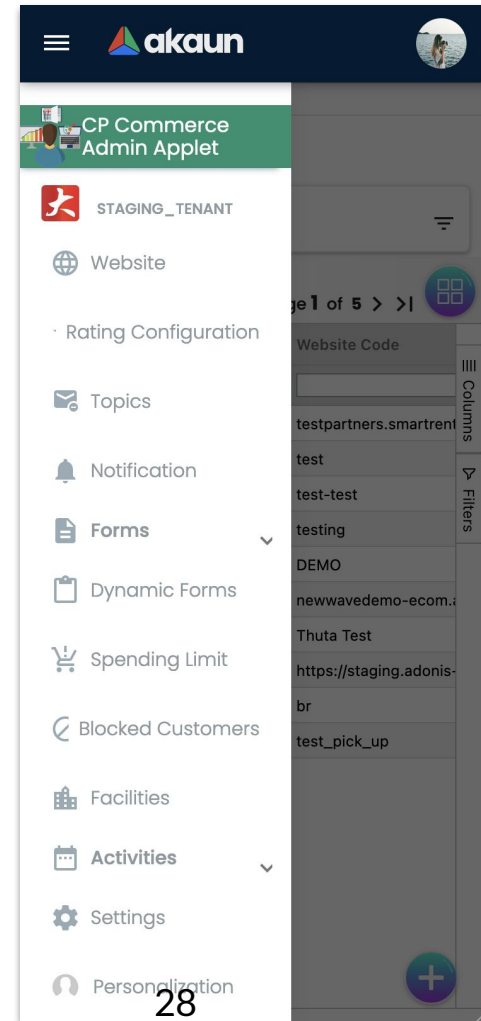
akaun

CP Commerce Admin Applet

STAGING_TENANT

Website

Rating Configuration

Topics

Notification

Forms

Dynamic Forms

Spending Limit

Blocked Customers

Facilities

Activities

Settings

Personalization

28

ge 1 of 5 > >|

Website Code

testpartners.smartrent

test

test-test

testing

DEMO

newwavedemo-ecom.

Thuta Test

https://staging.adonis-

br

test_pick_up

Columns

Filters